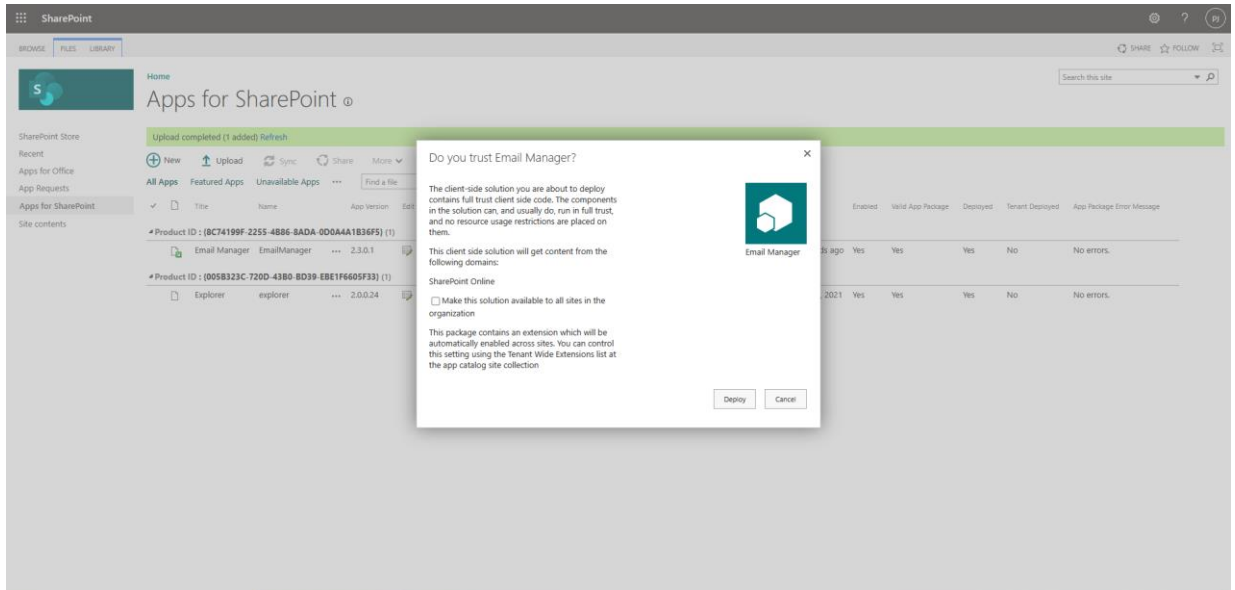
SharePoint

PJ

BROWSE FILES LIBRARY

SHARE FOLLOW

Home

Apps for SharePoint

Search this site

SharePoint Store
Recent
Apps for Office
App Requests
Apps for SharePoint
Site contents

Upload completed (1 added) Refresh

New Upload Sync Share More

All Apps Featured Apps Unavailable Apps ··· Find a file

Title Name App Version Edi

Enabled Valid App Package Deployed Tenant Deployed App Package Error Message

Product ID : {8C74199F-2255-4B86-8ADA-0D0A4A1B36F5} (1)

Email Manager EmailManager ··· 2.3.0.1 ds ago Yes Yes Yes No No errors.

Product ID : {005B323C-720D-43B0-BD39-EBE1F6605F33} (1)

Explorer explorer ··· 2.0.0.24 2021 Yes Yes Yes No No errors.

Do you trust Email Manager?

The client-side solution you are about to deploy contains full trust client side code. The components in the solution can, and usually do, run in full trust, and no resource usage restrictions are placed on them.

This client side solution will get content from the following domains:

SharePoint Online

Make this solution available to all sites in the organization

This package contains an extension which will be automatically enabled across sites. You can control this setting using the Tenant Wide Extensions list at the app catalog site collection

Email Manager

Deploy Cancel